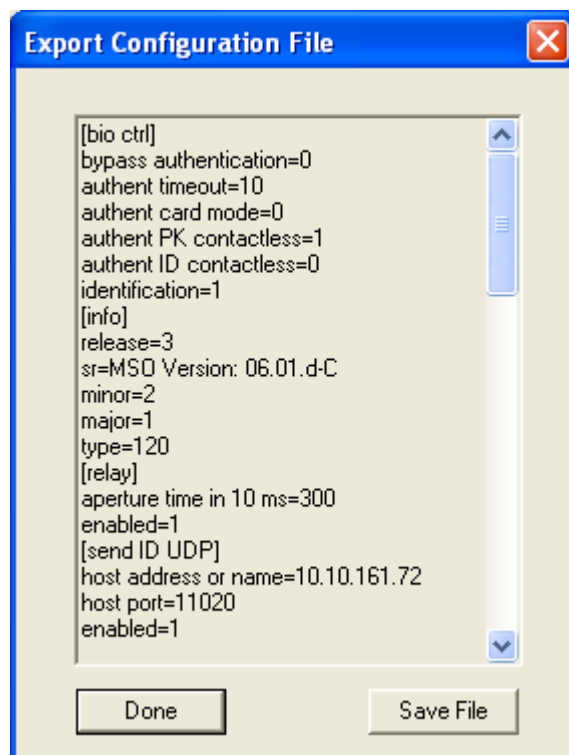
Export Configuration File

[bio ctrl]
bypass authentication=0
authent timeout=10
authent card mode=0
authent PK contactless=1
authent ID contactless=0
identification=1
[info]
release=3
sr=MSO Version: 06.01.d-C
minor=2
major=1
type=120
[relay]
aperture time in 10 ms=300
enabled=1
[send ID UDP]
host address or name=10.10.161.72
host port=11020
enabled=1

Done
Save File